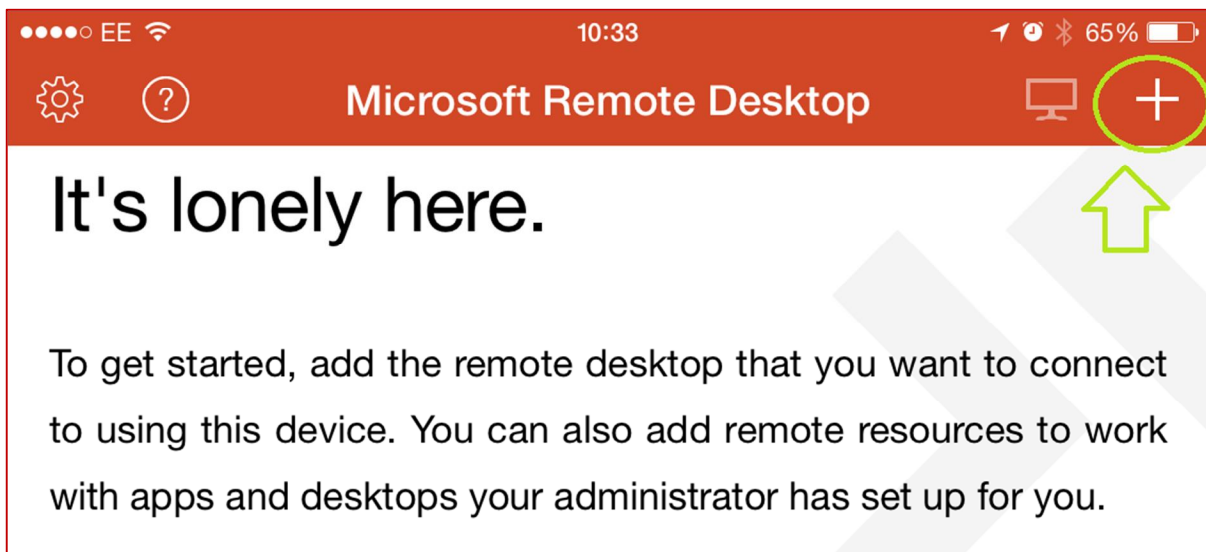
●●●●○ EE 10:33 65%

? Microsoft Remote Desktop +

It's lonely here.

To get started, add the remote desktop that you want to connect to using this device. You can also add remote resources to work with apps and desktops your administrator has set up for you.